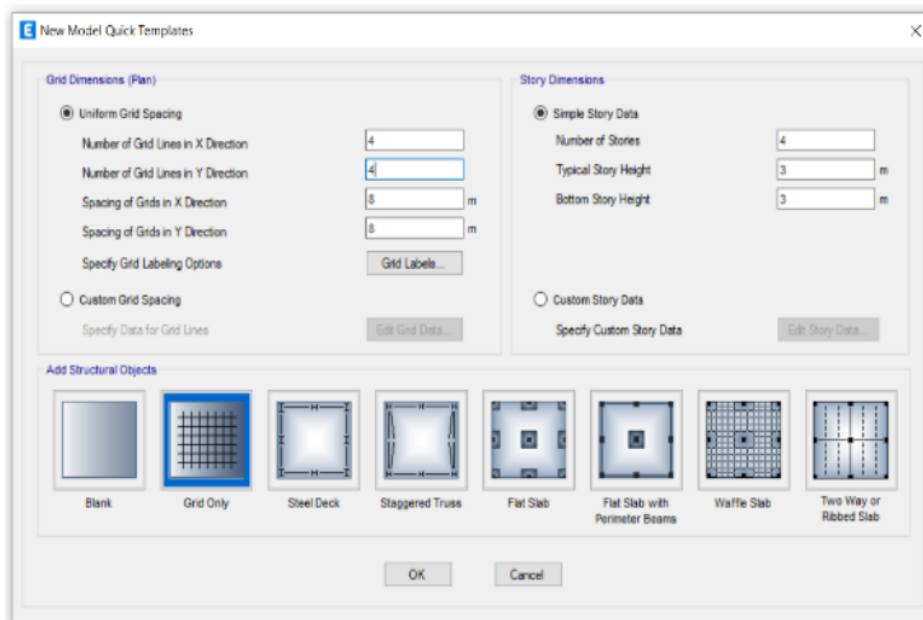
E New Model Quick Templates

×

Grid Dimensions (Plan)

Uniform Grid Spacing

Number of Grid Lines in X Direction 4

Number of Grid Lines in Y Direction 4

Spacing of Grids in X Direction 8 m

Spacing of Grids in Y Direction 8 m

Specify Grid Labeling Options Grid Labels...

Custom Grid Spacing

Specify Data for Grid Lines Edit Grid Data...

Story Dimensions

Simple Story Data

Number of Stories 4

Typical Story Height 3 m

Bottom Story Height 3 m

Custom Story Data

Specify Custom Story Data Edit Story Data...

Add Structural Objects

Blank

Grid Only

Steel Deck

Staggered Truss

Flat Slab

Flat Slab with Perimeter Beams

Waffle Slab

Two Way or Ribbed Slab

OK

Cancel